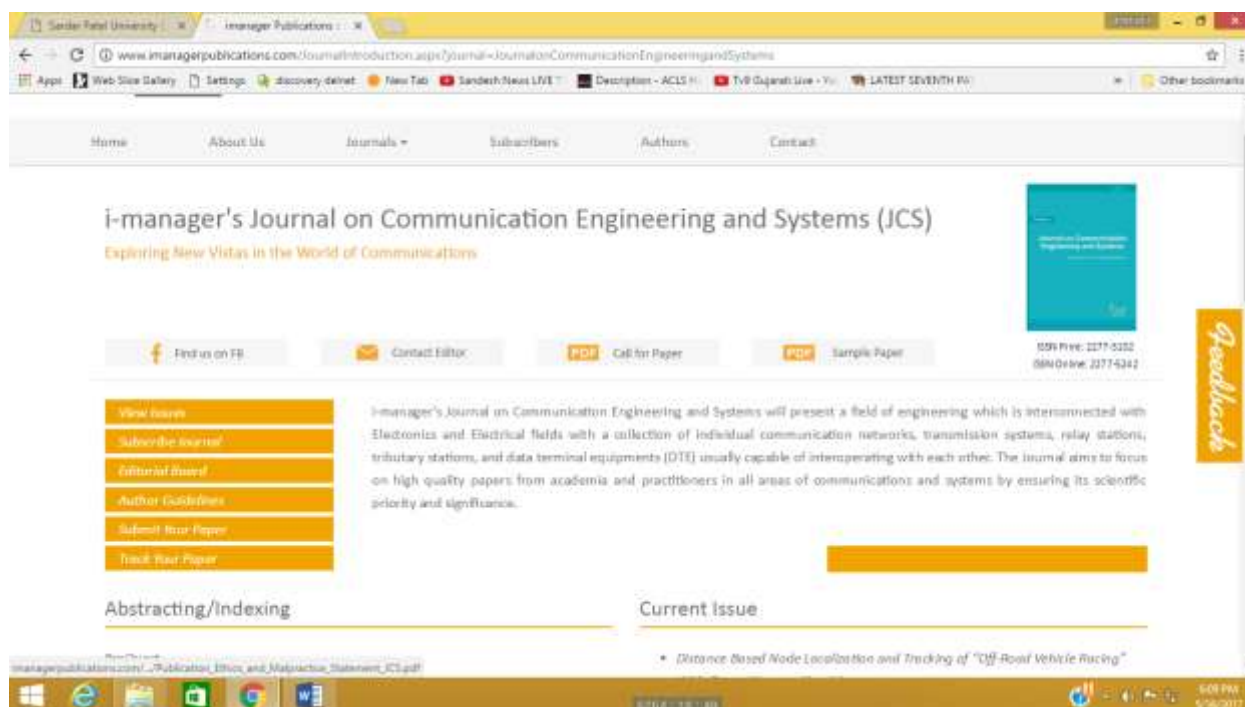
Sardar Patel University | imanager Publications

www.imanagerpublications.com/JournalIntroduction.aspx?journal=JournalonCommunicationEngineeringandSystems

Apps Web Slice Gallery Settings discovery delnet New Tab Sandesh News LIVE Description - ACLS TV9 Gujarati Live LATEST SEVENTH PA Other bookmarks

Home About Us Journals Subscribers Authors Contact

i-manager's Journal on Communication Engineering and Systems (JCS)

Exploring New Vistas in the World of Communications

ISSN Print: 2277-5102
ISSN Online: 2277-5242

Find us on FB Contact Editor PDF Call for Paper PDF Sample Paper

Feedback

View Issues
Subscribe Journal
Editorial Board
Author Guidelines
Submit Your Paper
Track Your Paper

i-manager's Journal on Communication Engineering and Systems will present a field of engineering which is interconnected with Electronics and Electrical fields with a collection of individual communication networks, transmission systems, relay stations, tributary stations, and data terminal equipments (DTE) usually capable of interoperating with each other. The Journal aims to focus on high quality papers from academia and practitioners in all areas of communications and systems by ensuring its scientific priority and significance.

Abstracting/Indexing

Current Issue

• Distance Based Node Localization and Tracking of "Off-Road Vehicle Racing"

imanagerpublications.com/.../Publication_Ethics_and_Malpractice_Statement_JCS.pdf

6:09 PM
5/26/2017